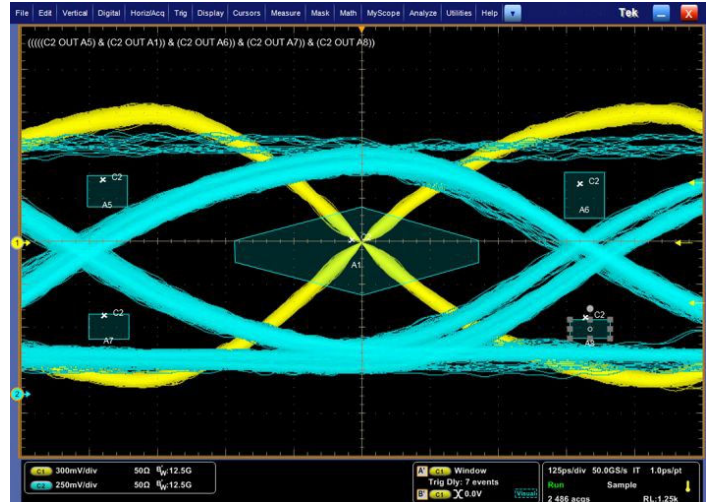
File Edit Vertical Digital Horiz/Acq Trig Display Cursors Measure Mask Math MyScope Analyze Utilities Help

Tek

(((((C2 OUT A5) & (C2 OUT A1)) & (C2 OUT A6)) & (C2 OUT A7)) & (C2 OUT A8))

C2
A5

C2
A6

A1

C2
A7

C2
A8

1

2

C1 300mV/div 50Ω $B_W$:12.5G
C2 250mV/div 50Ω $B_W$:12.5G

A C1 Window
Trig Dly: 7 events
B C1 0.0V

125ps/div 50.0GS/s IT 1.0ps/pt
Run Sample
2 486 acqs RL:1.25k